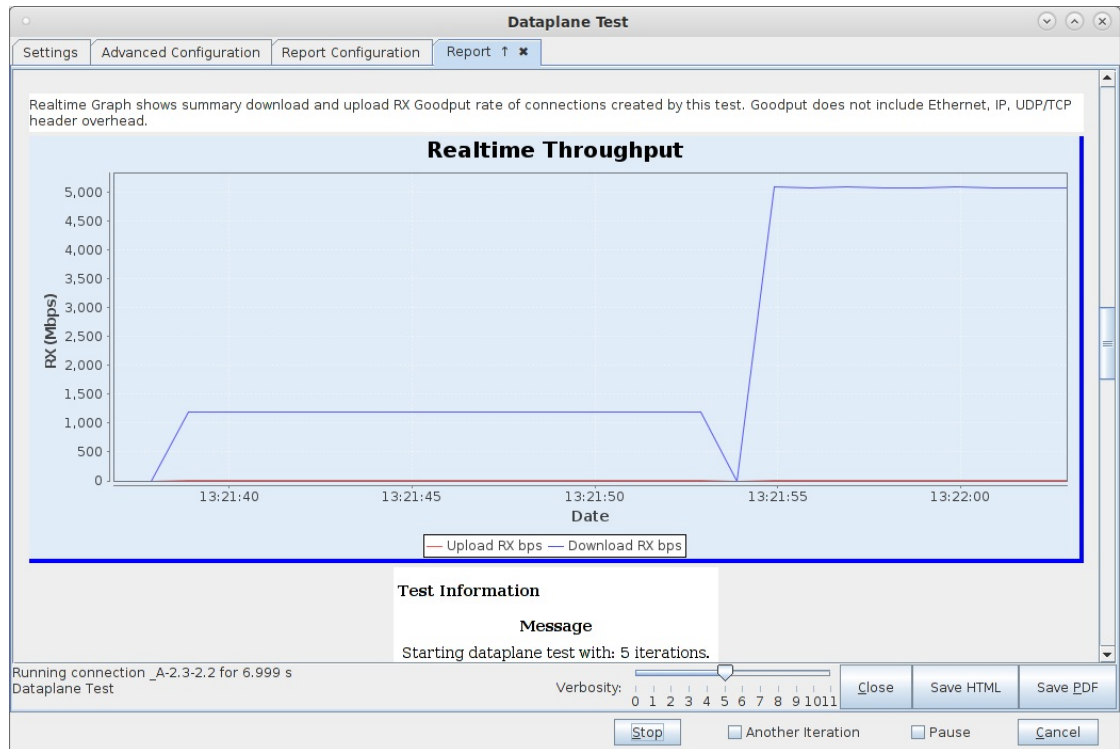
Dataplane Test

Settings | Advanced Configuration | Report Configuration | Report ↑ ✖

Realtime Graph shows summary download and upload RX Goodput rate of connections created by this test. Goodput does not include Ethernet, IP, UDP/TCP header overhead.

Realtime Throughput

RX (Mbps)

5,000
4,500
4,000
3,500
3,000
2,500
2,000
1,500
1,000
500
0

13:21:40 13:21:45 13:21:50 13:21:55 13:22:00

Date

— Upload RX bps — Download RX bps

Test Information

Message

Starting dataplane test with: 5 iterations.

Running connection _A-2.3-2.2 for 6.999 s
Dataplane Test

Verbosity: 0 1 2 3 4 5 6 7 8 9 10 11

Close | Save HTML | Save PDF

Stop | Another Iteration | Pause | Cancel